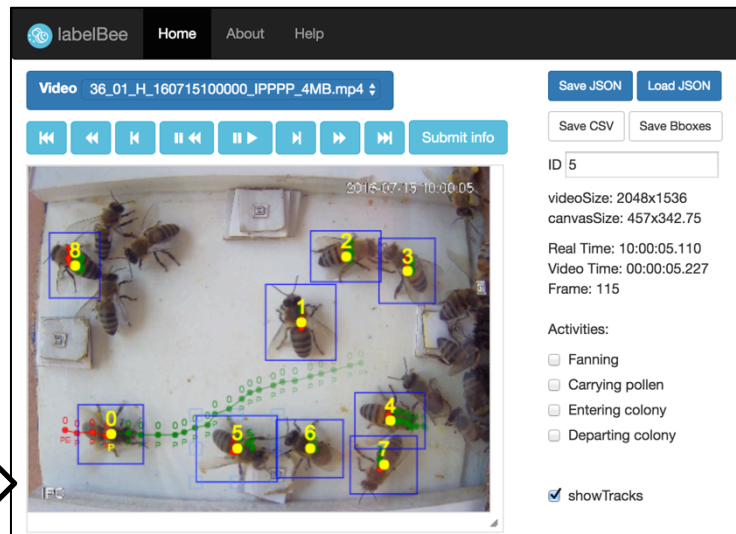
labelBee Home About Help

Video 36_01_H_160715100000_IPPPP_4MB.mp4

Submit info

2016-07-15 10:00:05

8
2
3
1
0
5
6
4
7

PE
P

IFC

Save JSON Load JSON

Save CSV Save Bboxes

ID 5

videoSize: 2048x1536
canvasSize: 457x342.75

Real Time: 10:00:05.110
Video Time: 00:00:05.227
Frame: 115

Activities:

Fanning
Carrying pollen
Entering colony
Departing colony

showTracks